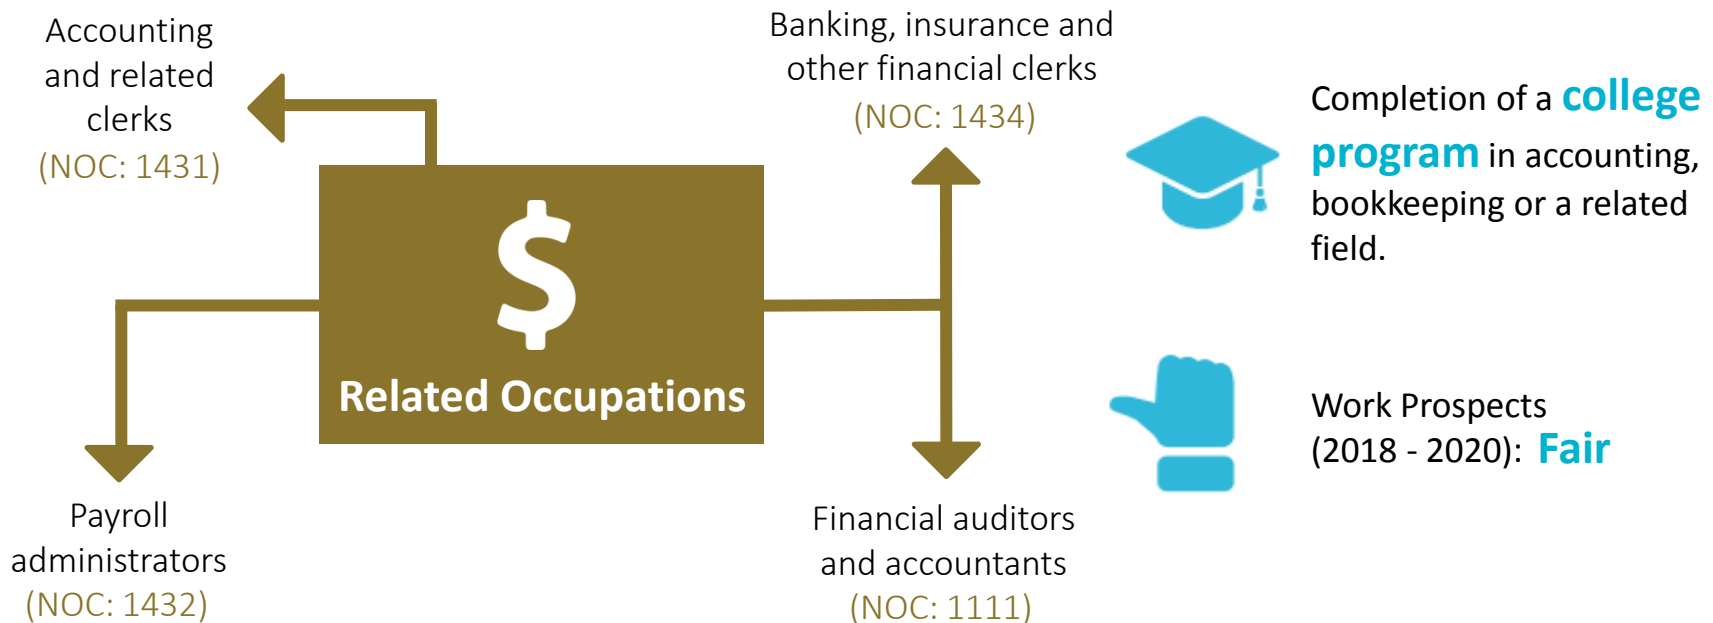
Accounting and related clerks
(NOC: 1431)

Banking, insurance and other financial clerks
(NOC: 1434)

$

Related Occupations

Payroll administrators
(NOC: 1432)

Financial auditors and accountants
(NOC: 1111)

Completion of a college program in accounting, bookkeeping or a related field.

Work Prospects (2018 - 2020): Fair